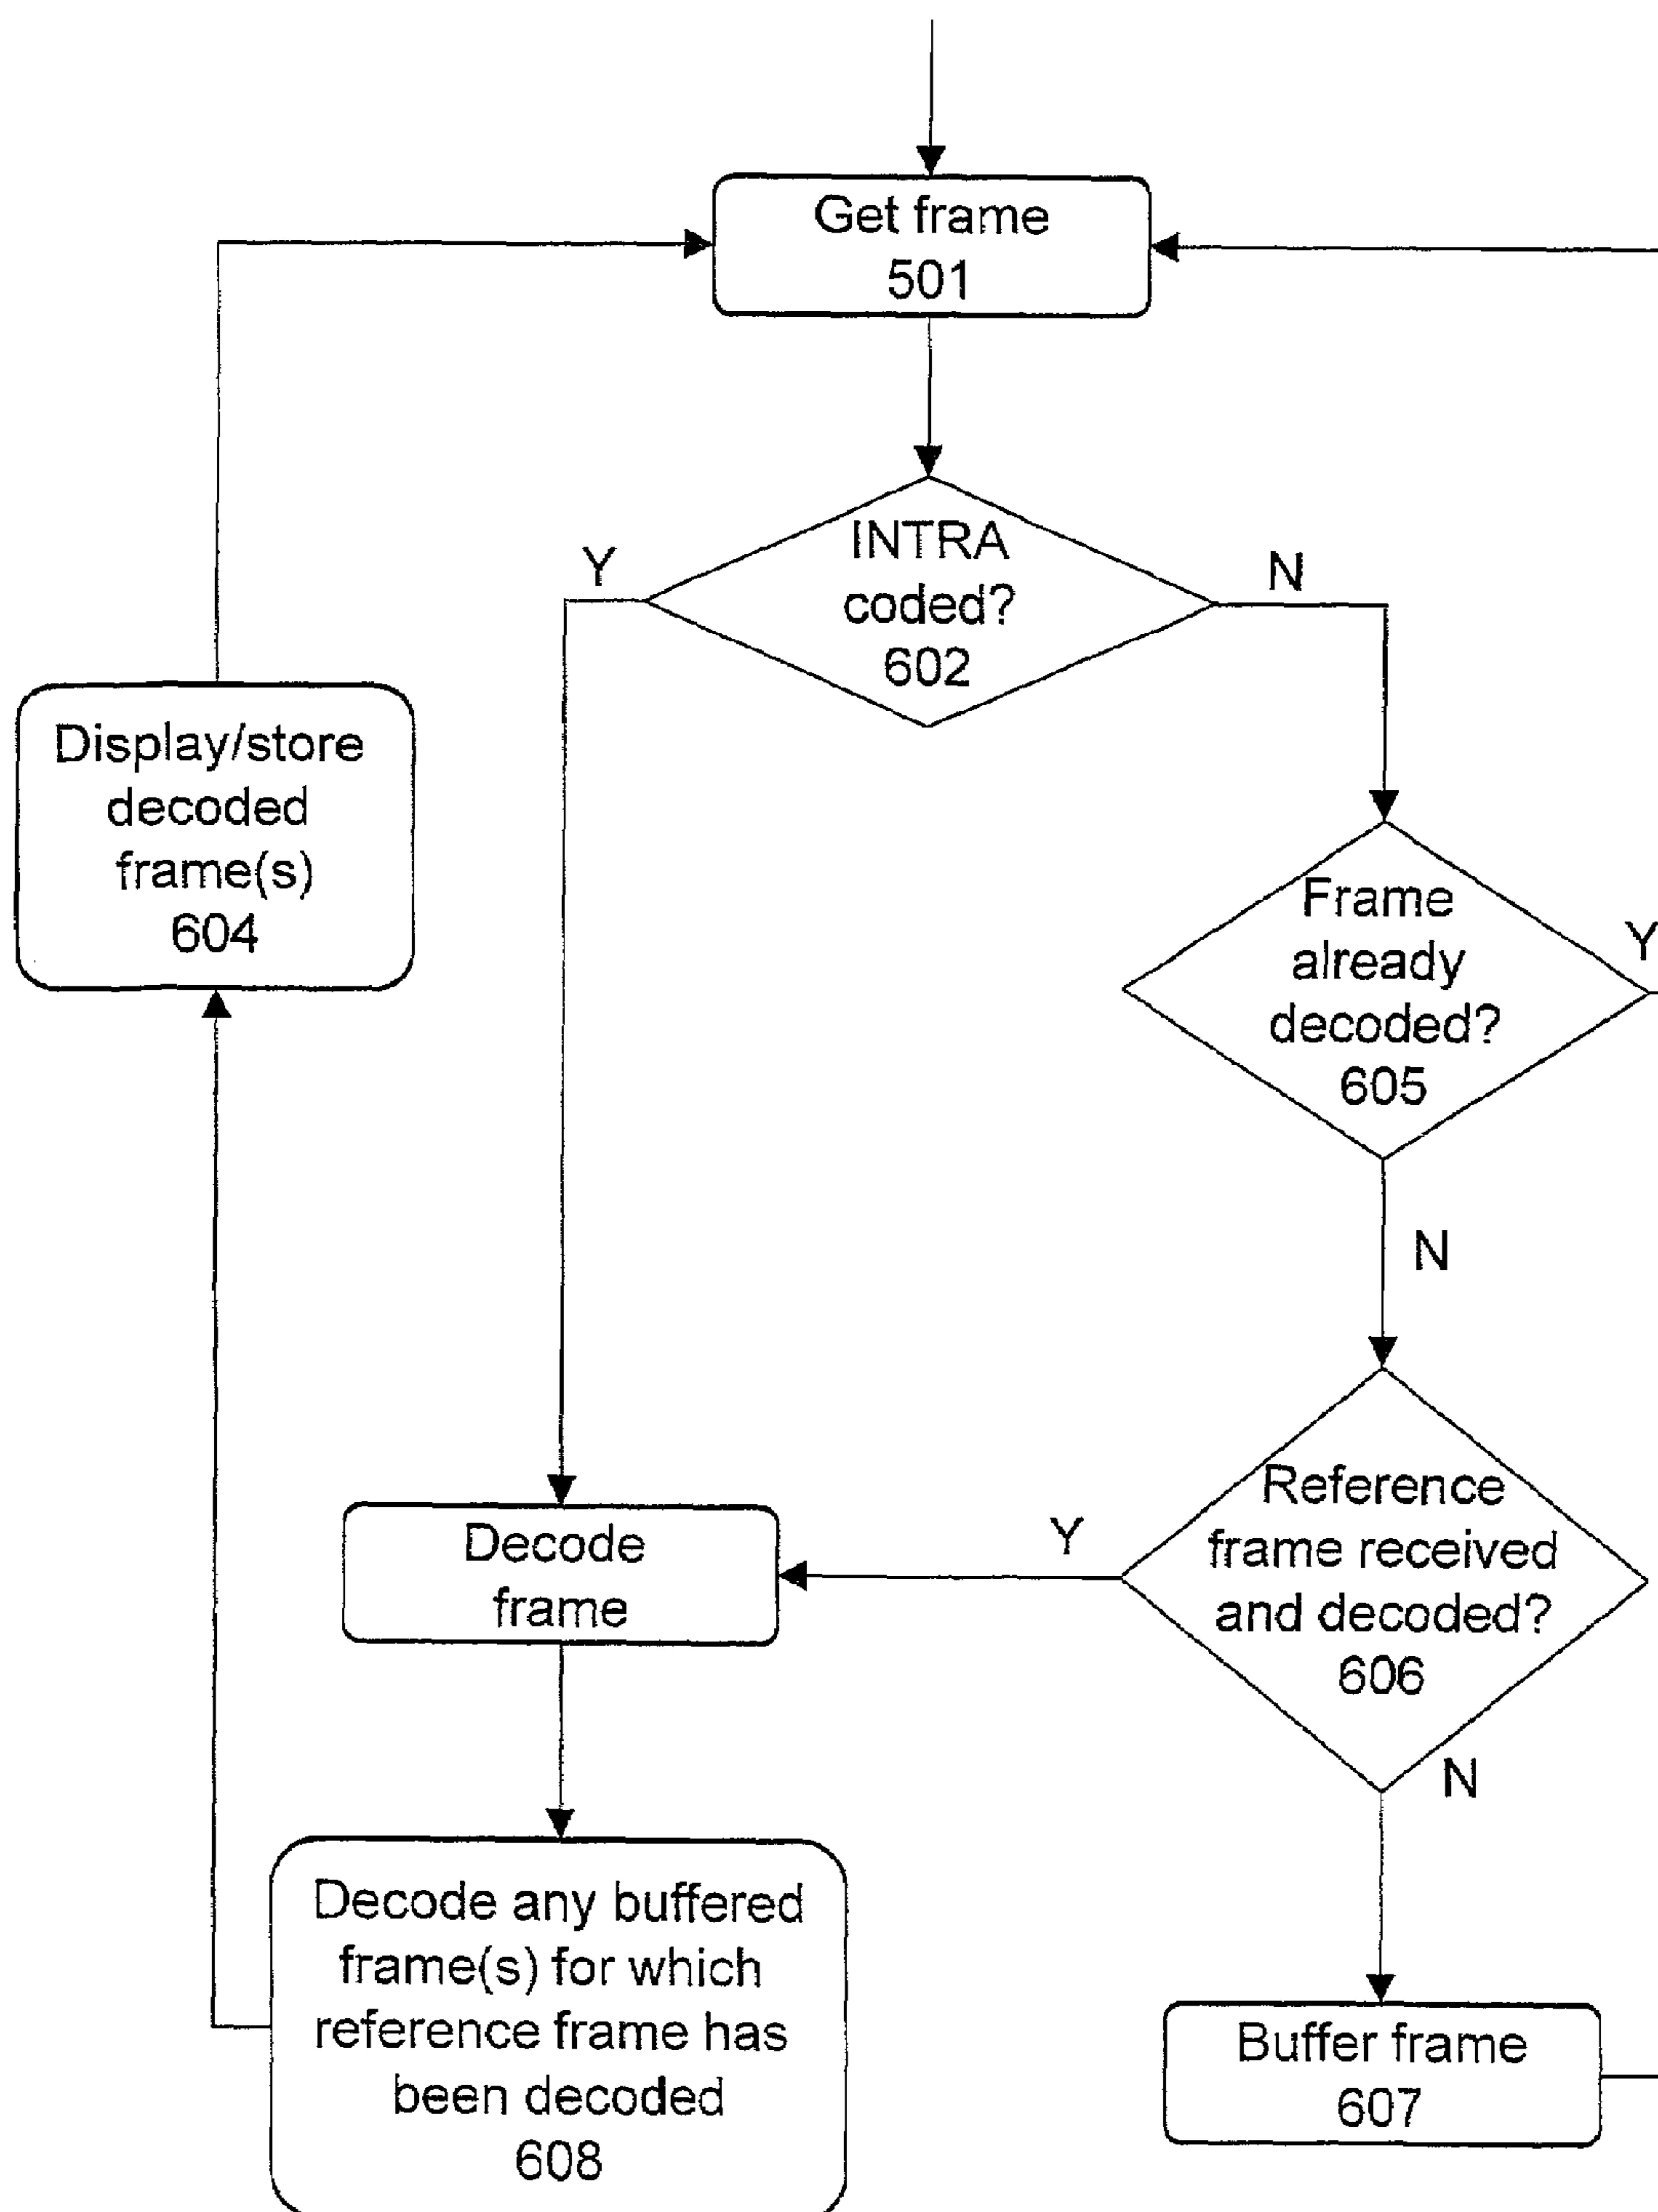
Get frame
501

INTRA coded?
602

Y

N

Display/store decoded frame(s)
604

Frame already decoded?
605

Y

N

Decode frame

Y

Reference frame received and decoded?
606

N

Decode any buffered frame(s) for which reference frame has been decoded
608

Buffer frame
607